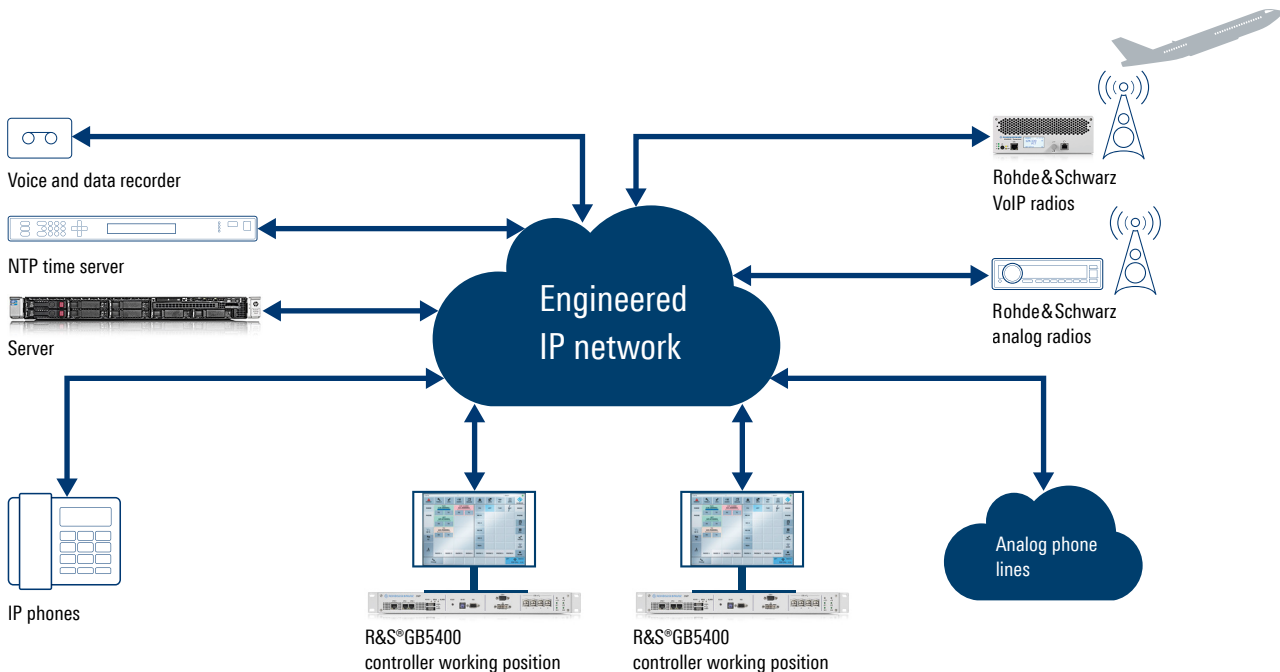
Voice and data recorder

NTP time server

Server

IP phones

Engineered IP network

Rohde&Schwarz VoIP radios

Rohde&Schwarz analog radios

Analog phone lines

R&S®GB5400 controller working position

R&S®GB5400 controller working position